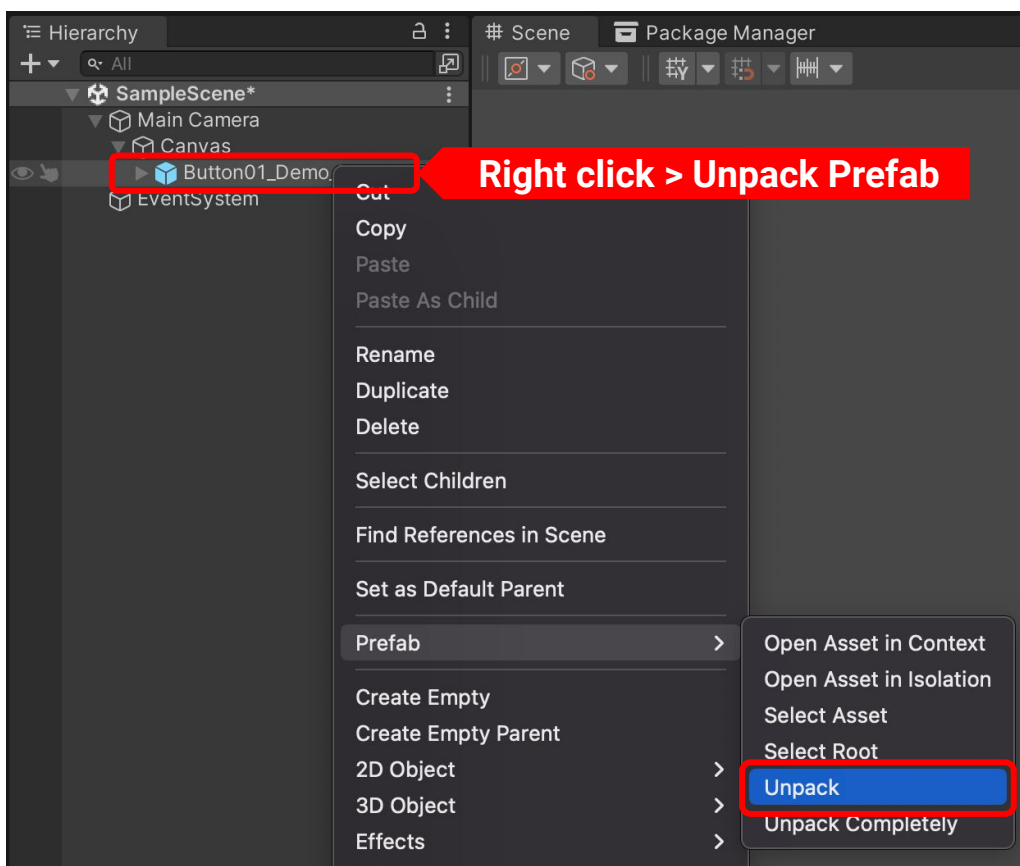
Hierarchy

All

SampleScene*

Main Camera

Canvas

Button01_Demo

EventSystem

Scene

Package Manager

Right click > Unpack Prefab

Cut

Copy

Paste

Paste As Child

Rename

Duplicate

Delete

Select Children

Find References in Scene

Set as Default Parent

Prefab

Create Empty

Create Empty Parent

2D Object

3D Object

Effects

Open Asset in Context

Open Asset in Isolation

Select Asset

Select Root

Unpack

Unpack Completely